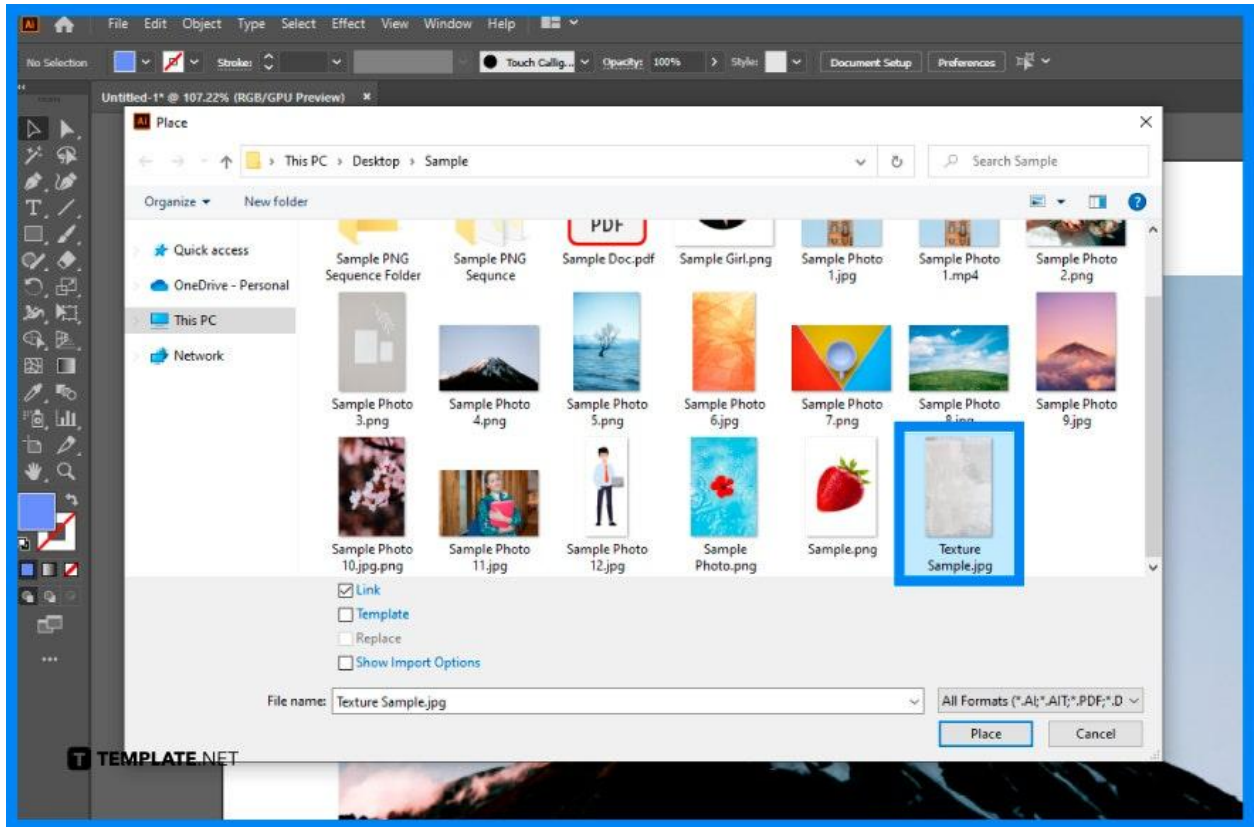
Ai File Edit Object Type Select Effect View Window Help

No Selection Stroke: Touch Callig... Opacity: 100% Style: Document Setup Preferences

Untitled-1* @ 107.22% (RGB/GPU Preview) ×

Ai Place ×

This PC › Desktop › Sample Search Sample

Organize ▾ New folder

Quick access
OneDrive - Personal
This PC
Network

PDF

Sample PNG Sequence Folder
Sample PNG Sequnce
Sample Doc.pdf
Sample Girl.png
Sample Photo 1.jpg
Sample Photo 1.mp4
Sample Photo 2.png
Sample Photo 3.png
Sample Photo 4.png
Sample Photo 5.png
Sample Photo 6.jpg
Sample Photo 7.png
Sample Photo 8.jpg
Sample Photo 9.jpg
Sample Photo 10.jpg.png
Sample Photo 11.jpg
Sample Photo 12.jpg
Sample Photo.png
Sample.png
Texture Sample.jpg

Link
Template
Replace
Show Import Options

File name: Texture Sample.jpg
All Formats (*.AI;*.AIT;*.PDF;*.D
Place
Cancel

TEMPLATE.NET